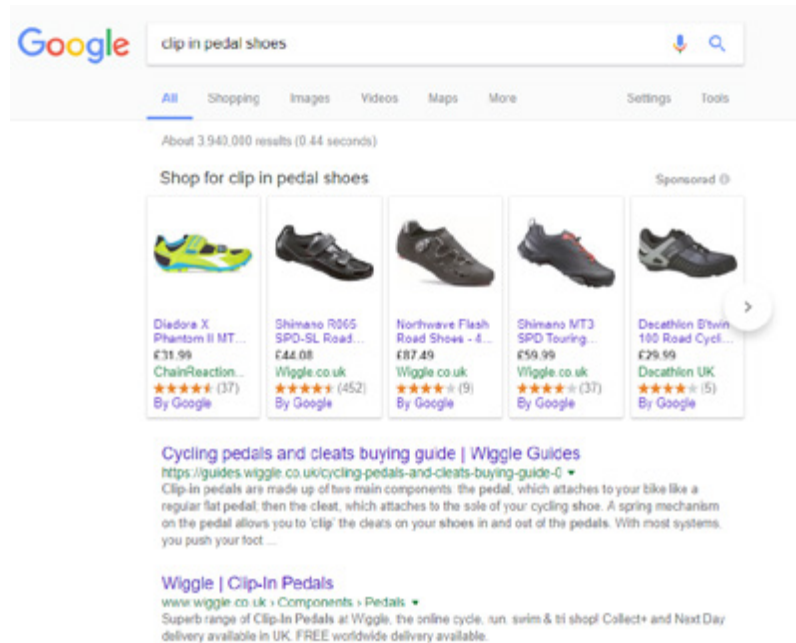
Google

clip in pedal shoes

All Shopping Images Videos Maps More Settings Tools

About 3,940,000 results (0.44 seconds)

Shop for clip in pedal shoes

Sponsored

Diadora X Phantom II MT...
£31.99
ChainReaction...
★★★★★ (37)
By Google

Shimano R065 SPD-SL Road...
£44.08
Wiggle.co.uk
★★★★★ (452)
By Google

Northwave Flash Road Shoes - 4...
£87.49
Wiggle.co.uk
★★★★★ (9)
By Google

Shimano MT3 SPD Touring...
£59.99
Wiggle.co.uk
★★★★★ (37)
By Google

Decathlon B'twin 100 Road Cycl...
£29.99
Decathlon UK
★★★★★ (5)
By Google

Cycling pedals and cleats buying guide | Wiggle Guides
https://guides.wiggle.co.uk/cycling-pedals-and-cleats-buying-guide-0
Clip-in pedals are made up of two main components: the pedal, which attaches to your bike like a regular flat pedal; then the cleat, which attaches to the sole of your cycling shoe. A spring mechanism on the pedal allows you to 'clip' the cleats on your shoes in and out of the pedals. With most systems, you push your foot ...

Wiggle | Clip-In Pedals
www.wiggle.co.uk › Components › Pedals
Superb range of Clip-In Pedals at Wiggle, the online cycle, run, swim & tri shop! Collect+ and Next Day delivery available in UK. FREE worldwide delivery available.